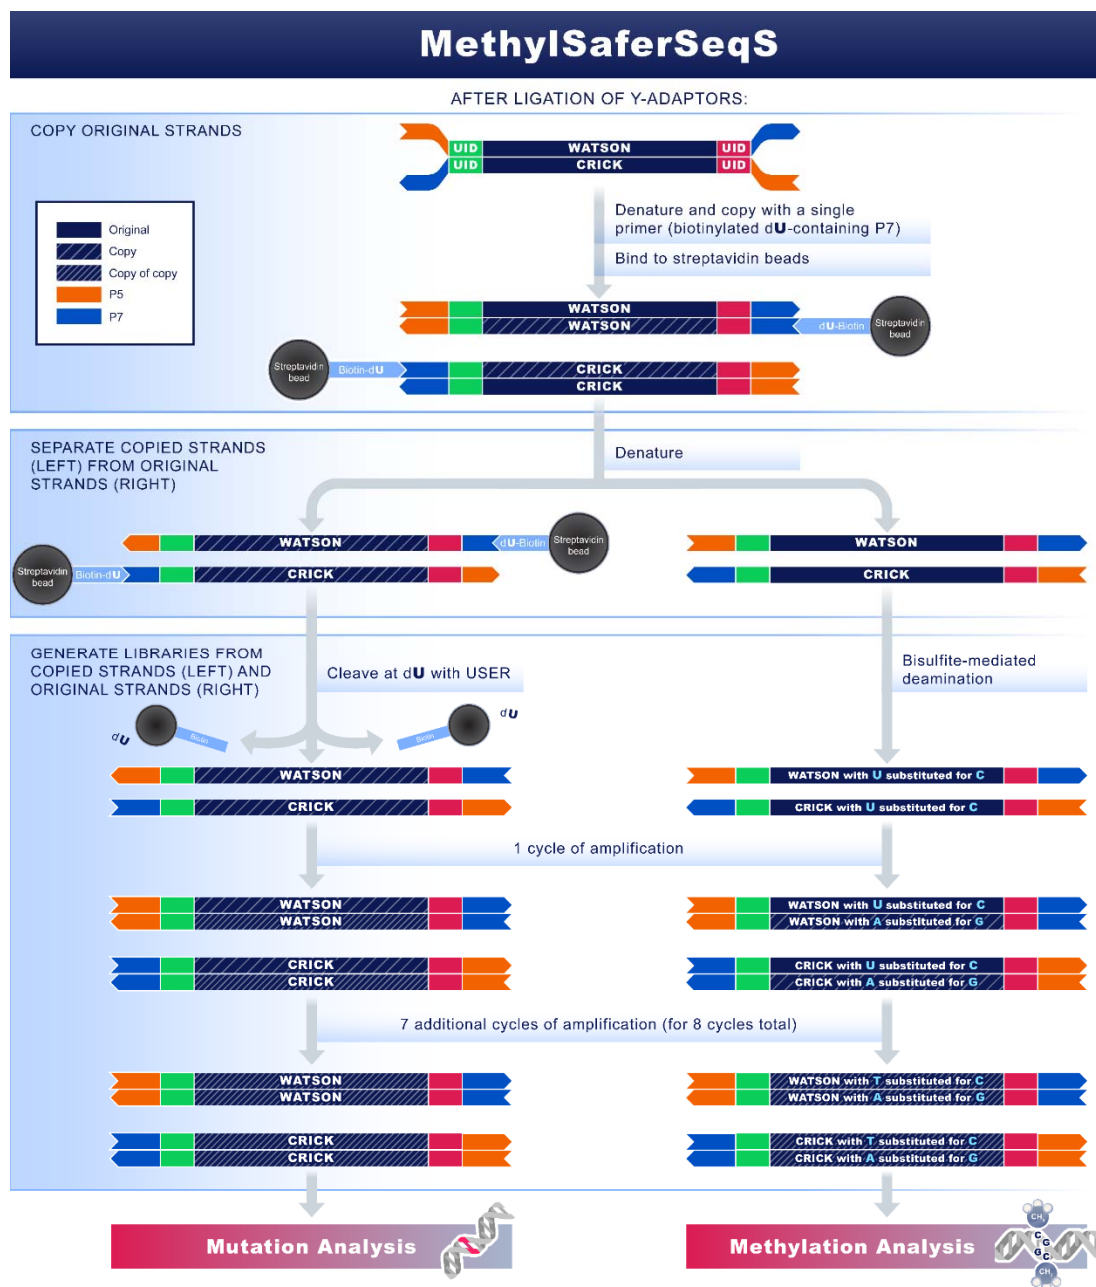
MethylSaferSeqS

AFTER LIGATION OF Y-ADAPTORS:

COPY ORIGINAL STRANDS

Original
Copy
Copy of copy
P5
P7

UID WATSON UID
UID CRICK UID

Denature and copy with a single primer (biotinylated dU-containing P7)

Bind to streptavidin beads

WATSON
WATSON
dU-Biotin
Streptavidin bead

Streptavidin bead
Biotin-dU
CRICK
CRICK

SEPARATE COPIED STRANDS (LEFT) FROM ORIGINAL STRANDS (RIGHT)

Denature

WATSON
dU-Biotin
Streptavidin bead
Streptavidin bead
Biotin-dU
CRICK

WATSON
CRICK

GENERATE LIBRARIES FROM COPIED STRANDS (LEFT) AND ORIGINAL STRANDS (RIGHT)

Cleave at dU with USER

Bisulfite-mediated deamination

dU
Biotin
Biotin
dU

WATSON
CRICK

WATSON with U substituted for C
CRICK with U substituted for C

1 cycle of amplification

WATSON
WATSON
CRICK
CRICK

WATSON with U substituted for C
WATSON with A substituted for G
CRICK with U substituted for C
CRICK with A substituted for G

7 additional cycles of amplification (for 8 cycles total)

WATSON
WATSON
CRICK
CRICK

WATSON with T substituted for C
WATSON with A substituted for G
CRICK with T substituted for C
CRICK with A substituted for G

Mutation Analysis

Methylation Analysis

CH
C
G
G
C
CH